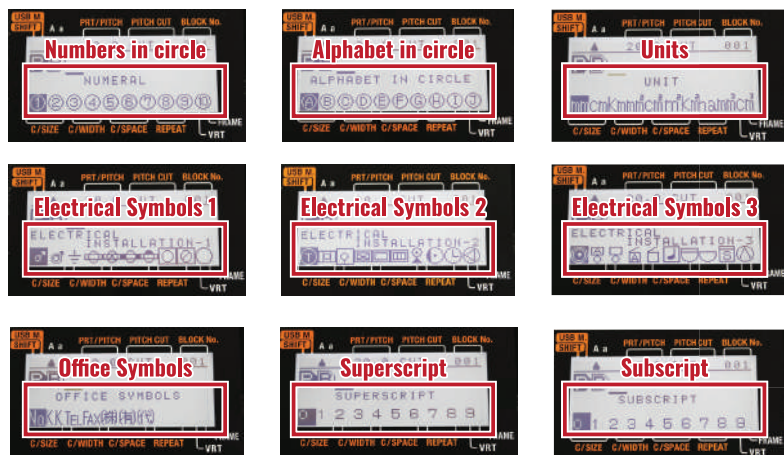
USB M. SHIFT Aa PRT/PITCH PITCH CUT BLOCK No.
Numbers in circle
NUMERAL
①②③④⑤⑥⑦⑧⑨⑩
C/SIZE C/WIDTH C/SPACE REPEAT VRT

USB M. SHIFT Aa PRT/PITCH PITCH CUT BLOCK No.
Alphabet in circle
ALPHABET IN CIRCLE
ⒶⒷⒸⒹⒺⒻⒼⒽⒾⒿ
C/SIZE C/WIDTH C/SPACE REPEAT VRT

USB M. SHIFT Aa PRT/PITCH PITCH CUT BLOCK No.
Units
UNIT
C/SIZE C/WIDTH C/SPACE REPEAT FRAME VRT

USB M. SHIFT Aa PRT/PITCH PITCH CUT BLOCK No.
Electrical Symbols 1
ELECTRICAL INSTALLATION-1
C/SIZE C/WIDTH C/SPACE REPEAT FRAME VRT

USB M. SHIFT Aa PRT/PITCH PITCH CUT BLOCK No.
Electrical Symbols 2
ELECTRICAL INSTALLATION-2
C/SIZE C/WIDTH C/SPACE REPEAT VRT

USB M. SHIFT Aa PRT/PITCH PITCH CUT BLOCK No.
Electrical Symbols 3
ELECTRICAL INSTALLATION-3
C/SIZE C/WIDTH C/SPACE REPEAT FRAME VRT

USB M. SHIFT Aa PRT/PITCH PITCH CUT BLOCK No.
Office Symbols
OFFICE SYMBOLS
No. K.K. TEL FAX
C/SIZE C/WIDTH C/SPACE REPEAT FRAME VRT

USB M. SHIFT Aa PRT/PITCH PITCH CUT BLOCK No.
Superscript
SUPERSCRIPT
0 1 2 3 4 5 6 7 8 9
C/SIZE C/WIDTH C/SPACE REPEAT VRT

USB M. SHIFT Aa PRT/PITCH PITCH CUT BLOCK No.
Subscript
SUBSCRIPT
0 1 2 3 4 5 6 7 8 9
C/SIZE C/WIDTH C/SPACE REPEAT FRAME VRT